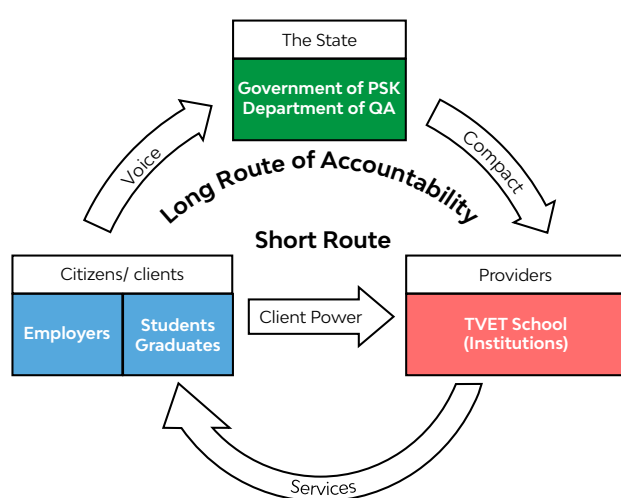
The State

Government of PSK
Department of QA

Voice

Compact

Long Route of Accountability

Short Route

Citizens/ clients

Employers

Students
Graduates

Client Power

Providers

TVET School
(Institutions)

Services